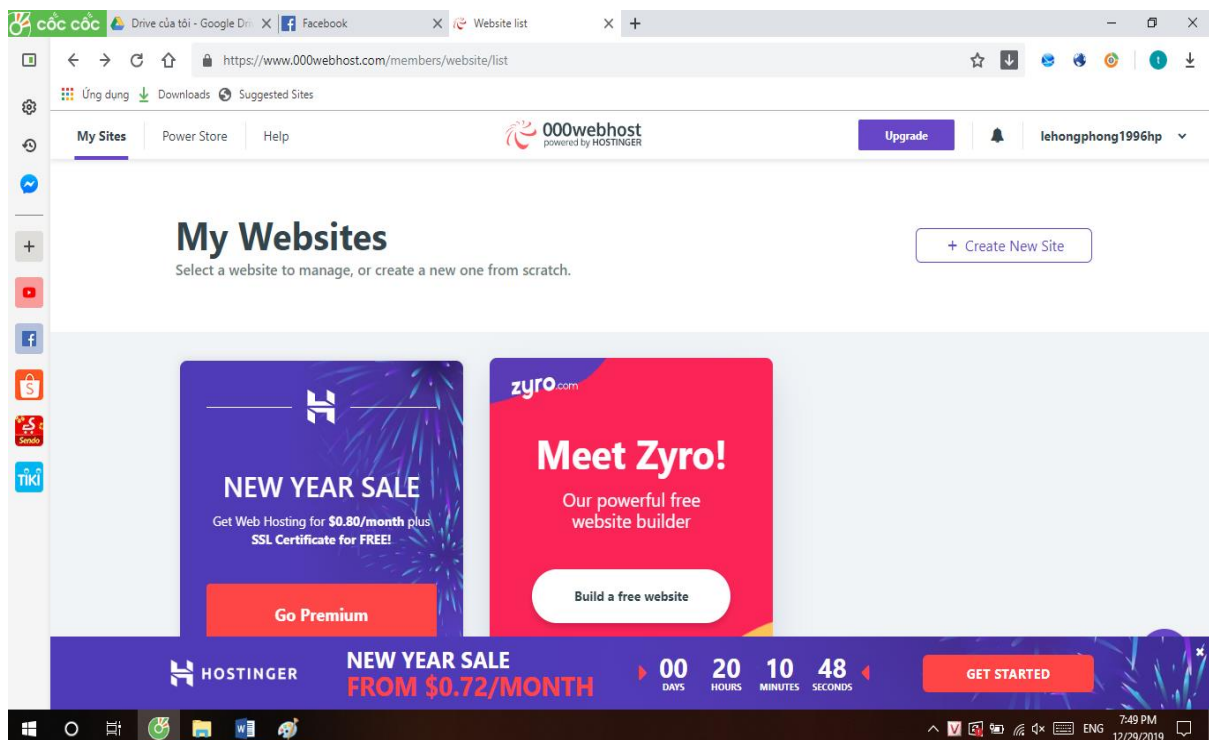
cốc cốc
Drive của tôi - Google Dri
Facebook
Website list

https://www.000webhost.com/members/website/list

Ứng dụng Downloads Suggested Sites

My Sites Power Store Help

000webhost
powered by HOSTINGER

Upgrade

lehongphong1996hp

My Websites
Select a website to manage, or create a new one from scratch.

+ Create New Site

NEW YEAR SALE
Get Web Hosting for **$0.80/month** plus **SSL Certificate for FREE!**

Go Premium

zyro.com

Meet Zyro!
Our powerful free website builder

Build a free website

HOSTINGER

NEW YEAR SALE
FROM $0.72/MONTH

00 DAYS 20 HOURS 10 MINUTES 48 SECONDS

GET STARTED

Sendo

TIKI

ENG 7:49 PM 12/29/2019